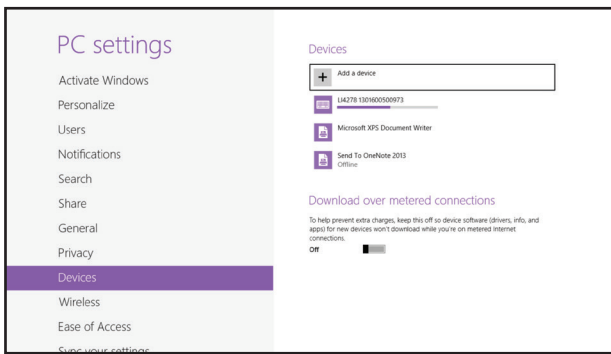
PC settings

Activate Windows
Personalize
Users
Notifications
Search
Share
General
Privacy
Devices
Wireless
Ease of Access
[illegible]

Devices

+ Add a device

LJ4278 1301600500973

Microsoft XPS Document Writer

Send To OneNote 2013
Offline

Download over metered connections

To help prevent extra charges, keep this off so device software (drivers, info, and apps) for new devices won't download while you're on metered Internet connections.

Off